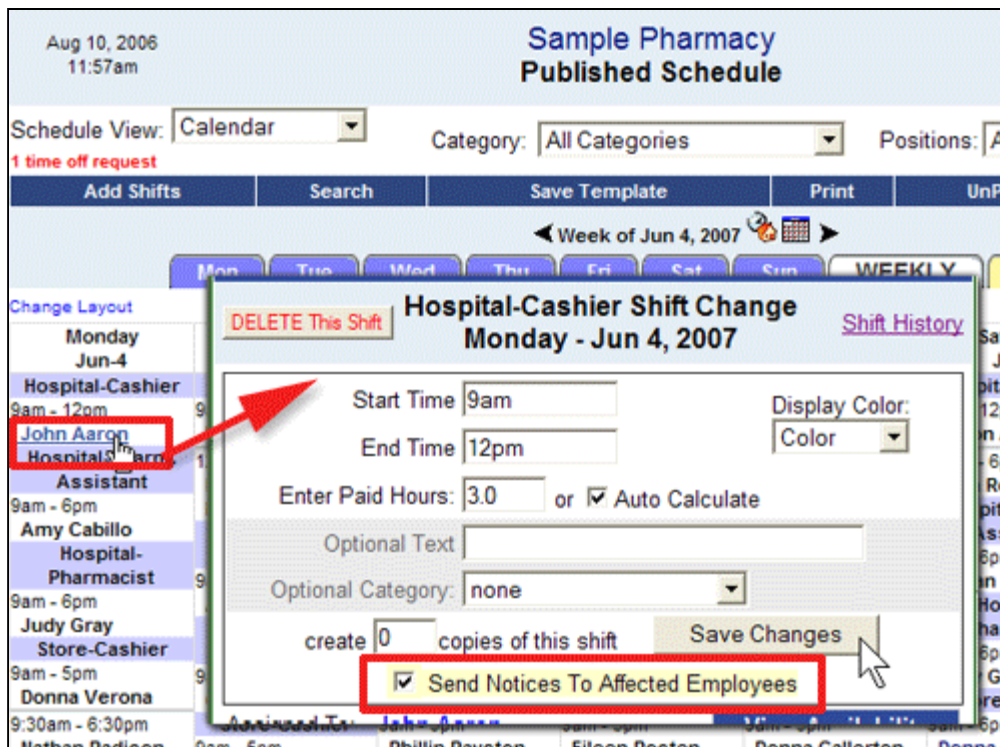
Aug 10, 2006
11:57am

Sample Pharmacy
Published Schedule

Schedule View: Calendar
1 time off request

Category: All Categories

Positions: A

Add Shifts | Search | Save Template | Print | UnP

Week of Jun 4, 2007

Mon | Tue | Wed | Thu | Fri | Sat | Sun | WEEKLY

Change Layout

Monday
Jun-4
Hospital-Cashier
9am - 12pm
John Aaron
Hospital-Pharm
Assistant
9am - 6pm
Amy Cabillo
Hospital-
Pharmacist
9am - 6pm
Judy Gray
Store-Cashier
9am - 5pm
Donna Verona
9:30am - 6:30pm

DELETE This Shift

Hospital-Cashier Shift Change
Monday - Jun 4, 2007

Shift History

Start Time 9am
End Time 12pm
Display Color:
Color
Enter Paid Hours: 3.0 or Auto Calculate
Optional Text
Optional Category: none
create 0 copies of this shift
Save Changes
Send Notices To Affected Employees
Assigned To: John Aaron
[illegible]